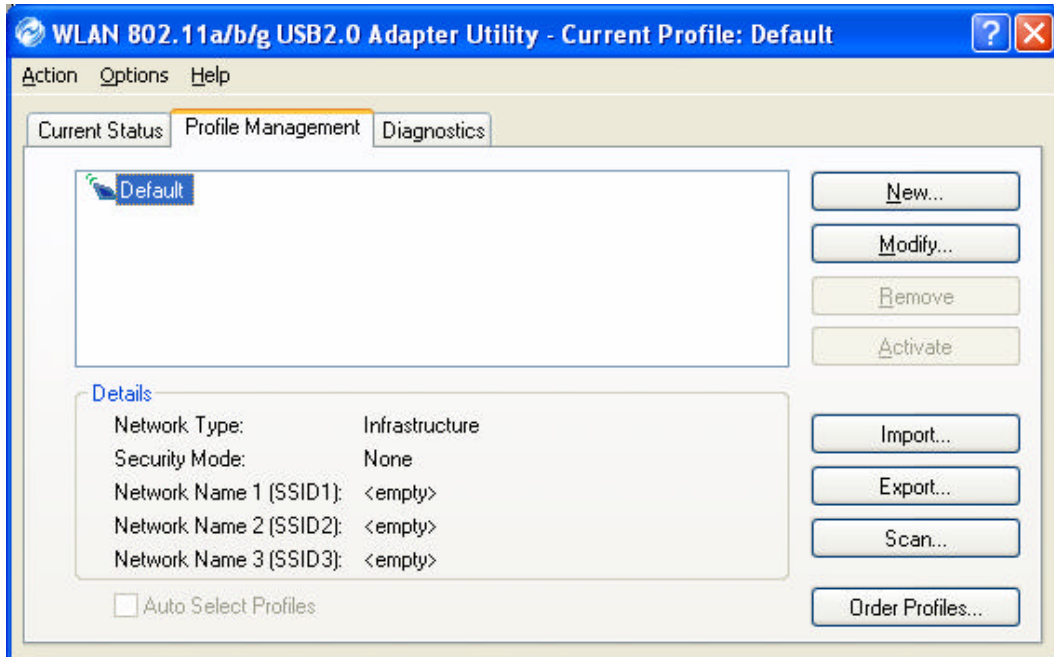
WLAN 802.11a/b/g USB2.0 Adapter Utility - Current Profile: Default

Action Options Help

Current Status | Profile Management | Diagnostics

Default

New...
Modify...
Remove
Activate

Details

| | |
|---|---|
| Network Type: | Infrastructure |
| Security Mode: | None |
| Network Name 1 (SSID1): | <empty> |
| Network Name 2 (SSID2): | <empty> |
| Network Name 3 (SSID3): | <empty> |

Import...
Export...
Scan...

Auto Select Profiles

Order Profiles...